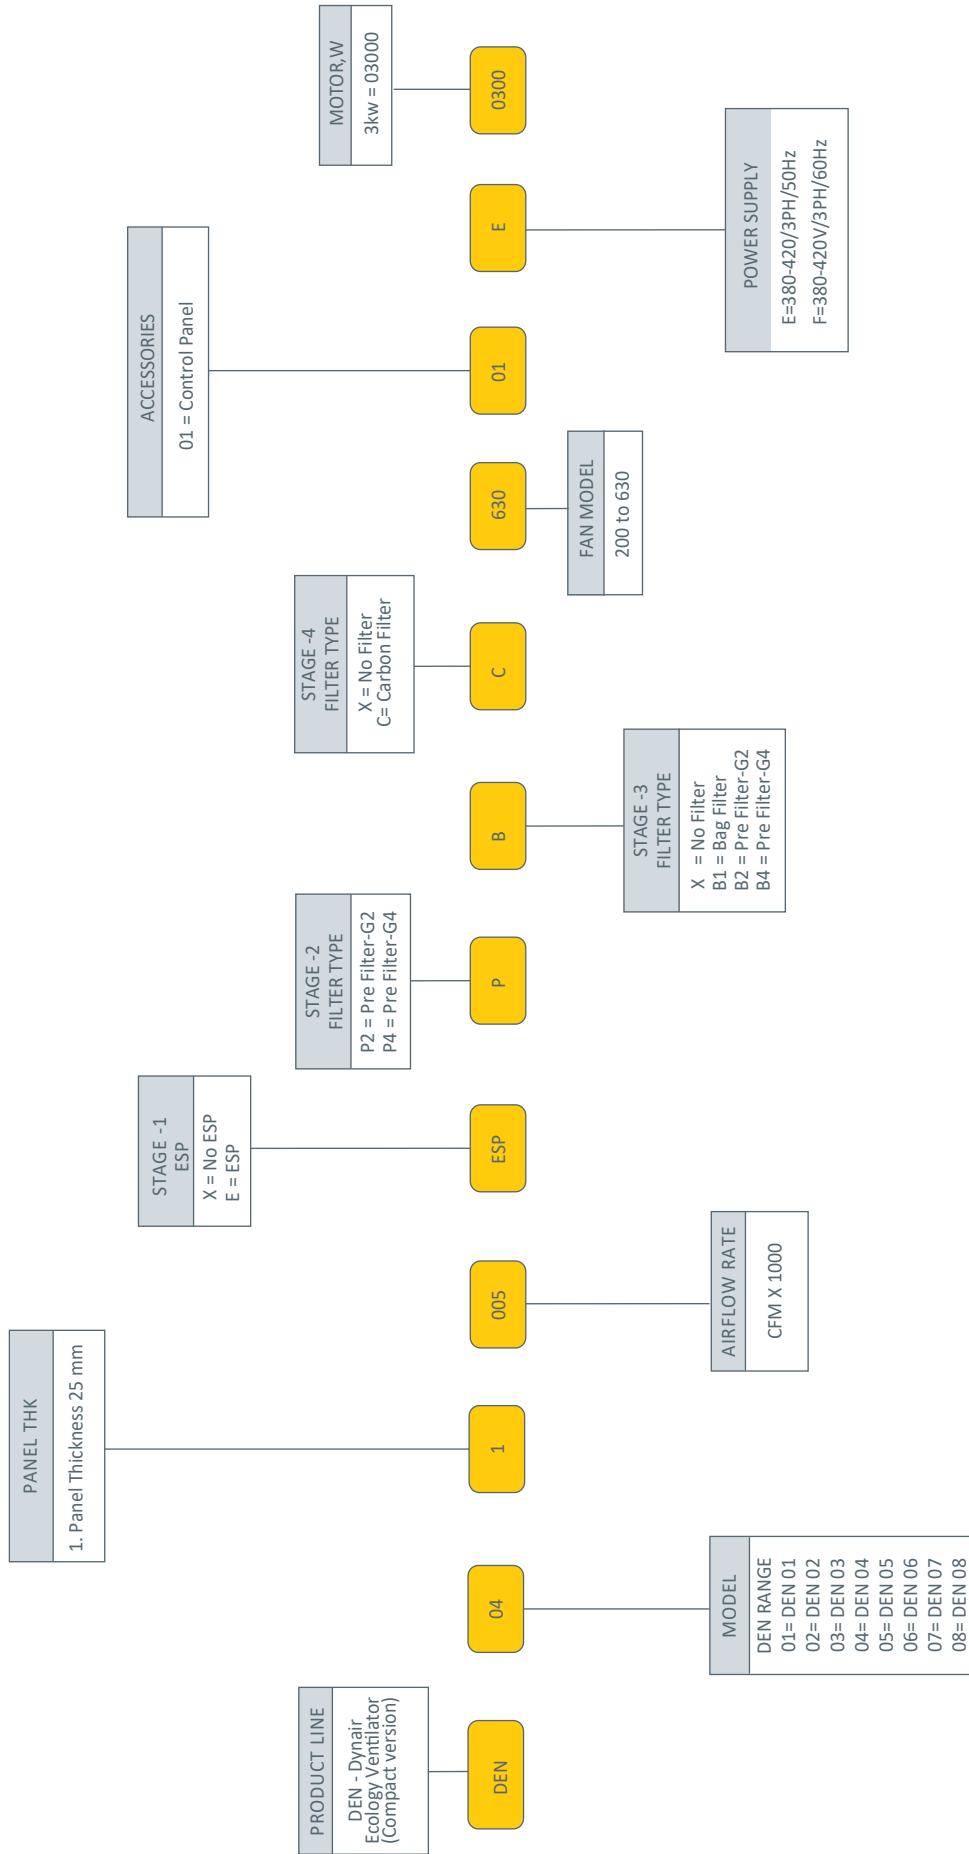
PRODUCT LINE
DEN - Dynair Ecology Ventilator (Compact version)

DEN

MODEL
DEN RANGE
01= DEN 01
02= DEN 02
03= DEN 03
04= DEN 04
05= DEN 05
06= DEN 06
07= DEN 07
08= DEN 08

04

PANEL THK
1. Panel Thickness 25 mm

1

AIRFLOW RATE
CFM X 1000

005

STAGE -1
ESP
X = No ESP
E = ESP

ESP

STAGE -2
FILTER TYPE
P2 = Pre Filter-G2
P4 = Pre Filter-G4

P

STAGE -3
FILTER TYPE
X = No Filter
B1 = Bag Filter
B2 = Pre Filter-G2
B4 = Pre Filter-G4

B

STAGE -4
FILTER TYPE
X = No Filter
C= Carbon Filter

C

FAN MODEL
200 to 630

630

ACCESSORIES
01 = Control Panel

01

POWER SUPPLY
E=380-420/3PH/50Hz
F=380-420V/3PH/60Hz

E

MOTOR,W
3kw = 03000

0300